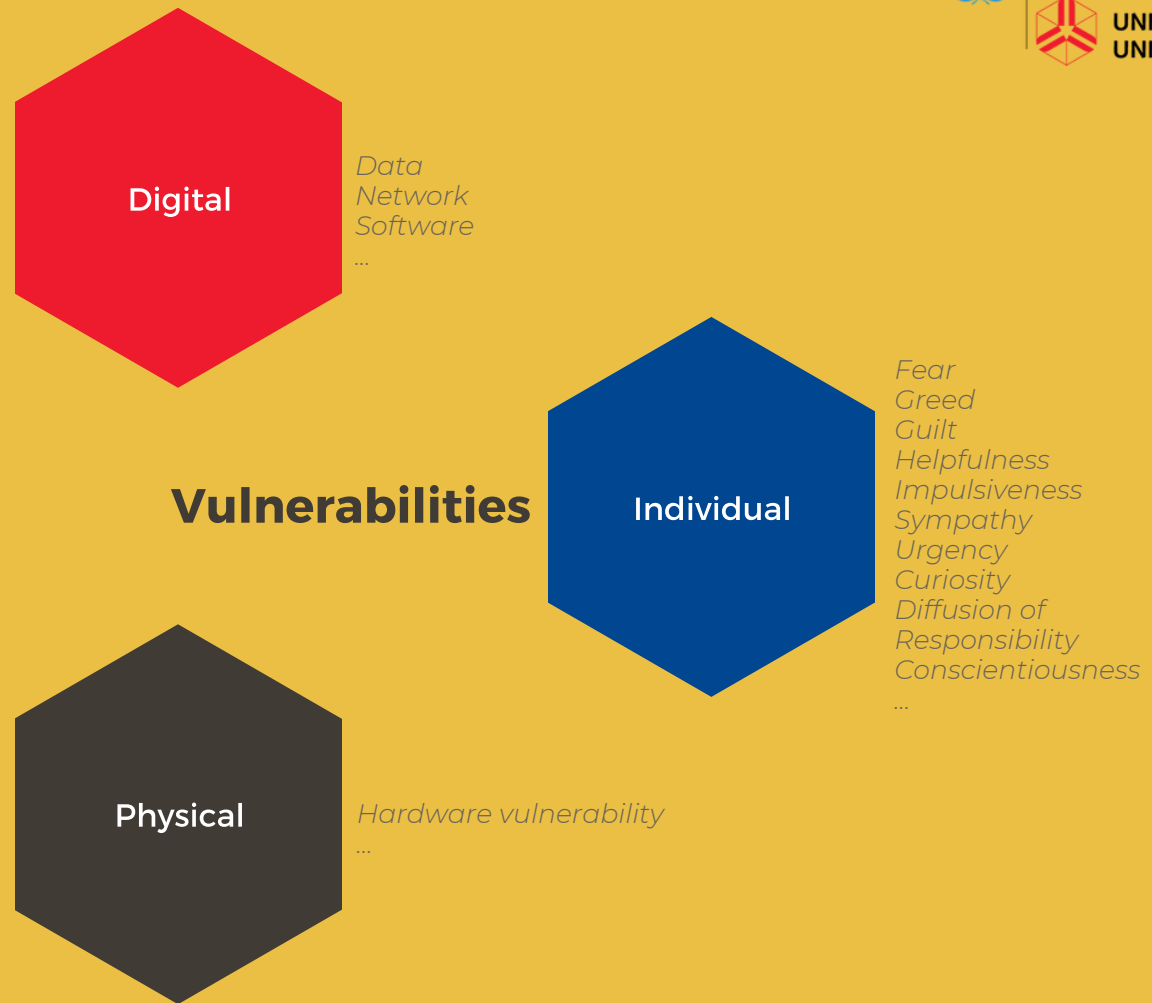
UN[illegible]
UN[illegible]

Digital

Data
Network
Software
...

Vulnerabilities

Individual

Fear
Greed
Guilt
Helpfulness
Impulsiveness
Sympathy
Urgency
Curiosity
Diffusion of Responsibility
Conscientiousness
...

Physical

Hardware vulnerability
...